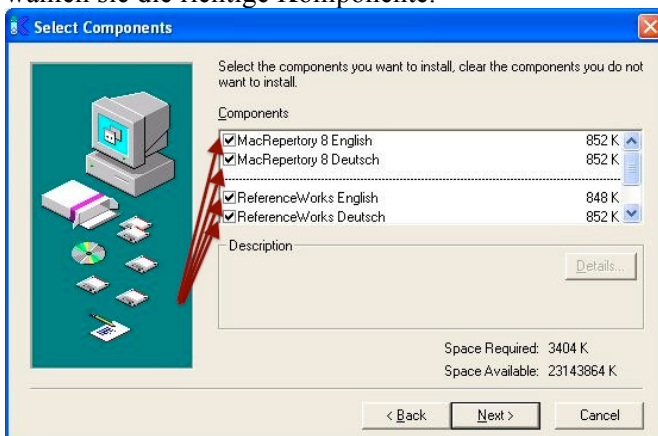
wählen sie die richtige Komponente.

Select Components

Select the components you want to install, clear the components you do not want to install.

Components

| | |
|---|---|
| MacRepertory 8 English | 852 K |
| MacRepertory 8 Deutsch | 852 K |
| ReferenceWorks English | 848 K |
| ReferenceWorks Deutsch | 852 K |

Description

Details...

Space Required: 3404 K
Space Available: 23143864 K

< Back Next > Cancel